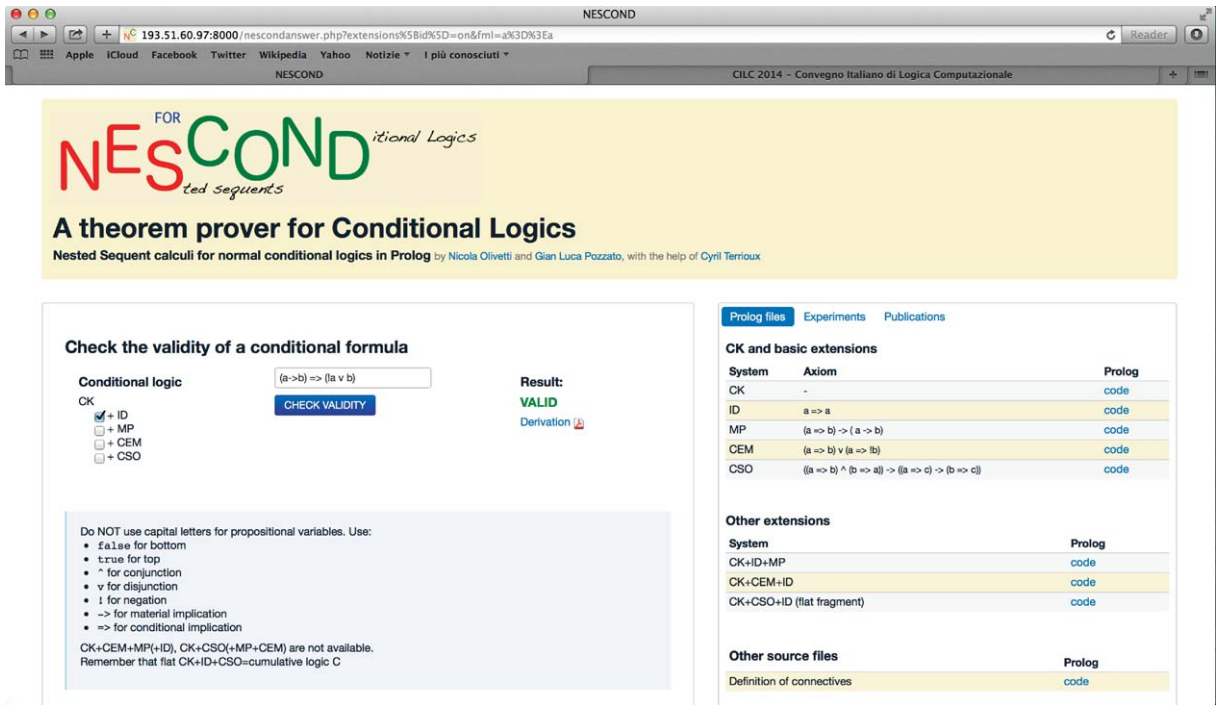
NESCOND

193.51.60.97:8000/nescondanswer.php?extensions%5Bid%5D=on&fml=a%3D%3Ea

Reader

Apple iCloud Facebook Twitter Wikipedia Yahoo Notizie ▾ I più conosciuti ▾

NESCOND

CILC 2014 - Convegno Italiano di Logica Computazionale

NESCOND
FOR
itional Logics
ted sequents

A theorem prover for Conditional Logics

Nested Sequent calculi for normal conditional logics in Prolog by Nicola Olivetti and Gian Luca Pozzato, with the help of Cyril Terrioux

Check the validity of a conditional formula

Conditional logic

CK
+ ID
+ MP
+ CEM
+ CSO

(a->b) => (!a v b)

CHECK VALIDITY

Result:
VALID
Derivation

Do NOT use capital letters for propositional variables. Use:
• false for bottom
• true for top
• ^ for conjunction
• v for disjunction
• ! for negation
• -> for material implication
• => for conditional implication

CK+CEM+MP(+ID), CK+CSO(+MP+CEM) are not available.
Remember that flat CK+ID+CSO=cumulative logic C

Prolog files Experiments Publications

CK and basic extensions

| System | Axiom | Prolog |
|---|---|---|
| CK | - | code |
| ID | a => a | code |
| MP | (a => b) -> ( a -> b) | code |
| CEM | (a => b) v (a => !b) | code |
| CSO | ((a => b) ^ (b => a)) -> ((a => c) -> (b => c)) | code |

Other extensions

| System | Prolog |
|---|---|
| CK+ID+MP | code |
| CK+CEM+ID | code |
| CK+CSO+ID (flat fragment) | code |

Other source files

| | Prolog |
|---|---|
| Definition of connectives | code |